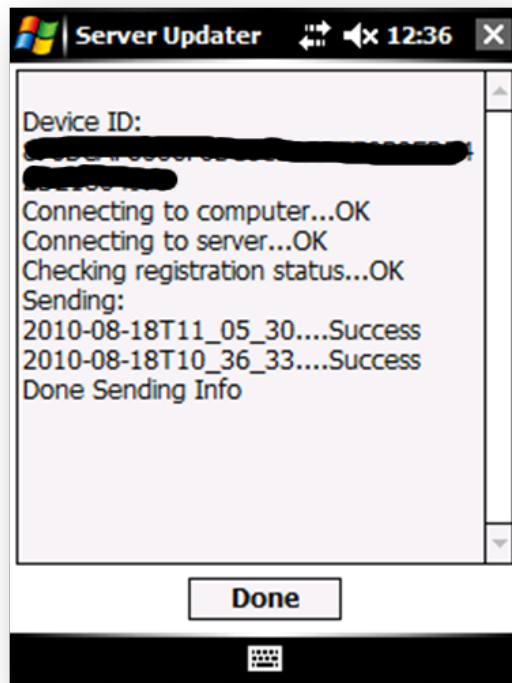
Server Updater 12:36

Device ID:
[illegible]
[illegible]
Connecting to computer...OK
Connecting to server...OK
Checking registration status...OK
Sending:
2010-08-18T11_05_30.....Success
2010-08-18T10_36_33.....Success
Done Sending Info

Done